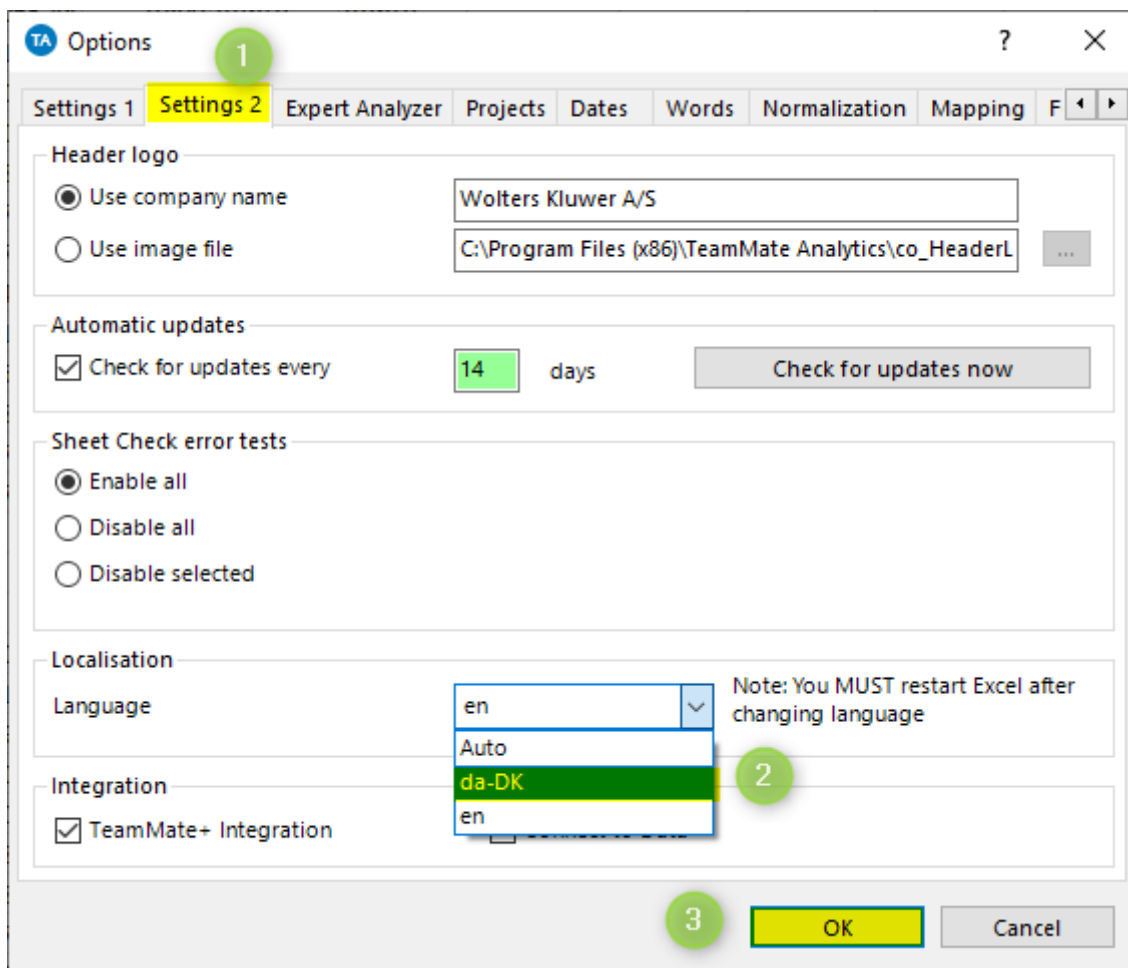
TA Options ? ×

1

Settings 1 | Settings 2 | Expert Analyzer | Projects | Dates | Words | Normalization | Mapping | F

Header logo
Use company name Wolters Kluwer A/S
Use image file C:\Program Files (x86)\TeamMate Analytics\co_HeaderL ...

Automatic updates
Check for updates every 14 days Check for updates now

Sheet Check error tests
Enable all
Disable all
Disable selected

Localisation
Language en Note: You MUST restart Excel after changing language
Auto
da-DK
en

2

Integration
TeamMate+ Integration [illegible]

3

OK Cancel